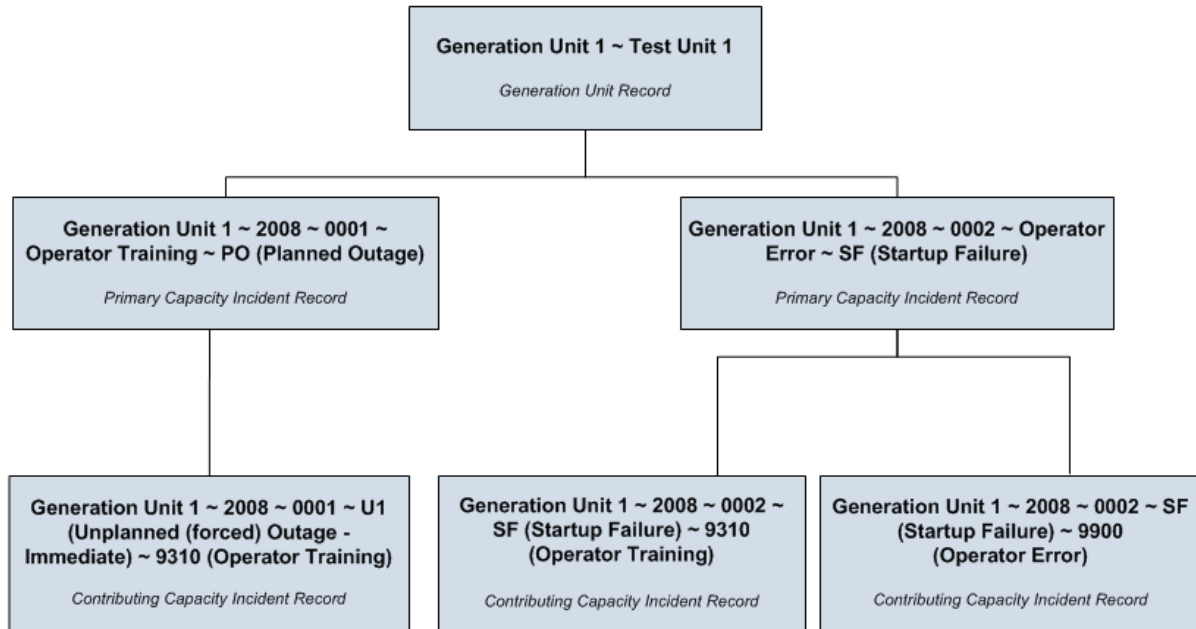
Generation Unit 1 ~ Test Unit 1

Generation Unit Record

Generation Unit 1 ~ 2008 ~ 0001 ~ Operator Training ~ PO (Planned Outage)

Primary Capacity Incident Record

Generation Unit 1 ~ 2008 ~ 0002 ~ Operator Error ~ SF (Startup Failure)

Primary Capacity Incident Record

Generation Unit 1 ~ 2008 ~ 0001 ~ U1 (Unplanned (forced) Outage - Immediate) ~ 9310 (Operator Training)

Contributing Capacity Incident Record

Generation Unit 1 ~ 2008 ~ 0002 ~ SF (Startup Failure) ~ 9310 (Operator Training)

Contributing Capacity Incident Record

Generation Unit 1 ~ 2008 ~ 0002 ~ SF (Startup Failure) ~ 9900 (Operator Error)

Contributing Capacity Incident Record